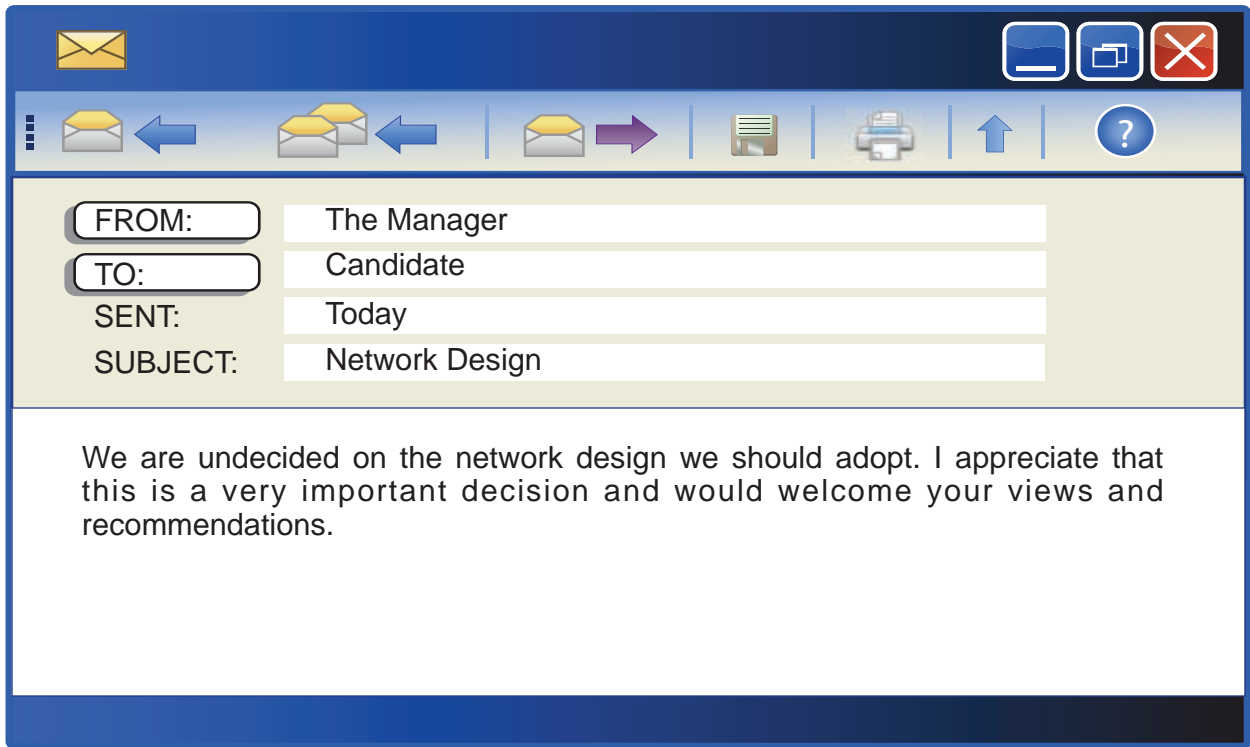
?

FROM: The Manager
TO: Candidate
SENT: Today
SUBJECT: Network Design

We are undecided on the network design we should adopt. I appreciate that this is a very important decision and would welcome your views and recommendations.